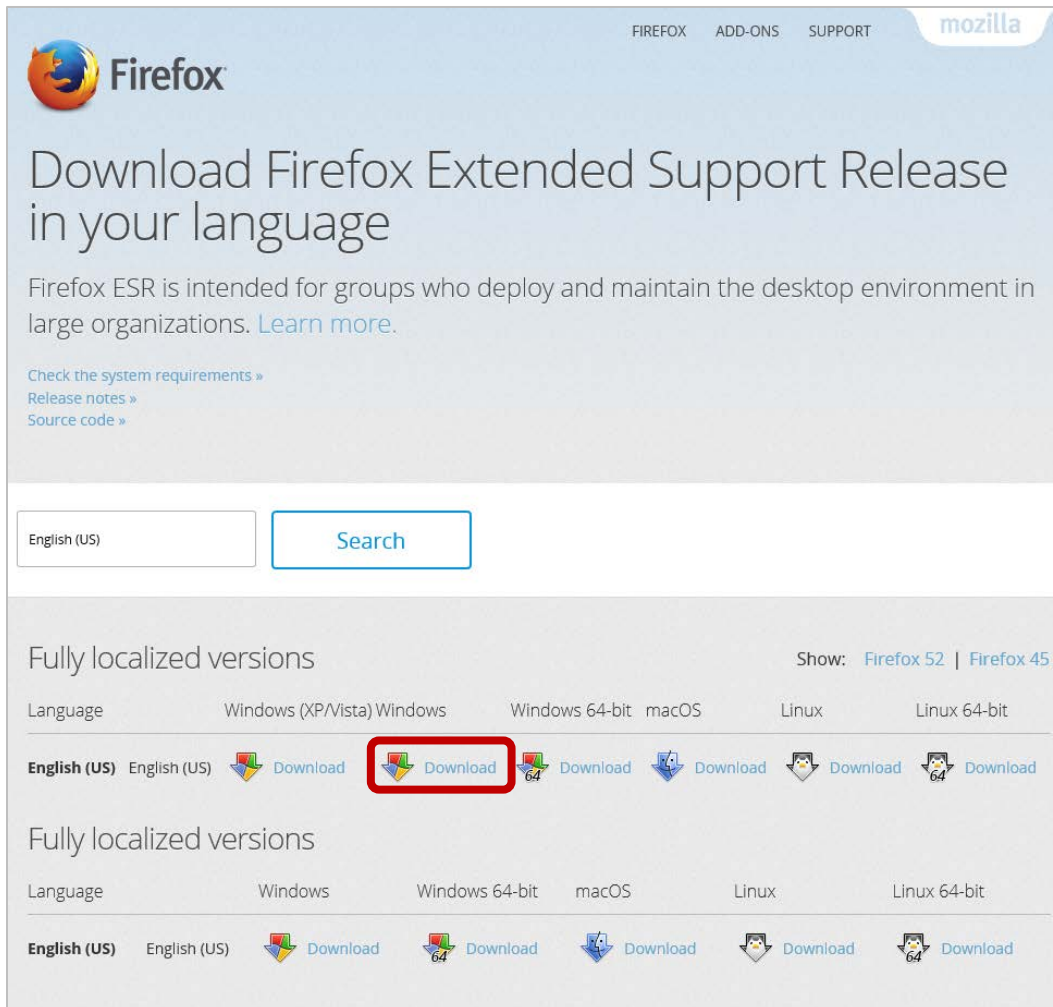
FIREFOX ADD-ONS SUPPORT mozilla

Firefox

Download Firefox Extended Support Release in your language

Firefox ESR is intended for groups who deploy and maintain the desktop environment in large organizations. Learn more.

Check the system requirements »
Release notes »
Source code »

English (US)

Search

Fully localized versions

Show: Firefox 52 | Firefox 45

| Language | | Windows (XP/Vista) | Windows | Windows 64-bit | macOS | Linux | Linux 64-bit |
|---|---|---|---|---|---|---|---|
| English (US) | English (US) | Download | Download | 64 Download | Download | Download | 64 Download |

Fully localized versions

| Language | | Windows | Windows 64-bit | macOS | Linux | Linux 64-bit |
|---|---|---|---|---|---|---|
| English (US) | English (US) | Download | 64 Download | Download | Download | 64 Download |